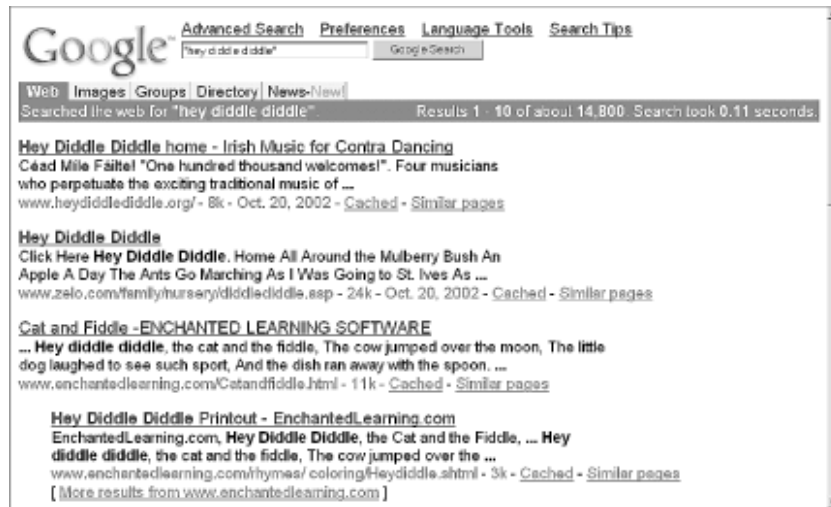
Google

Advanced Search Preferences Language Tools Search Tips

"hey diddle diddle" Google Search

Web Images Groups Directory News-New!

Searched the web for "hey diddle diddle". Results 1 - 10 of about 14,800. Search took 0.11 seconds.

Hey Diddle Diddle home - Irish Music for Contra Dancing
Céad Míle Fáilte! "One hundred thousand welcomes!". Four musicians who perpetuate the exciting traditional music of ...
www.heydiddlediddle.org/ - 8k - Oct. 20, 2002 - Cached - Similar pages

Hey Diddle Diddle
Click Here Hey Diddle Diddle. Home All Around the Mulberry Bush An Apple A Day The Ants Go Marching As I Was Going to St. Ives As ...
www.zelo.com/family/nursery/diddlediddle.asp - 24k - Oct. 20, 2002 - Cached - Similar pages

Cat and Fiddle -ENCHANTED LEARNING SOFTWARE
... Hey diddle diddle, the cat and the fiddle, The cow jumped over the moon, The little dog laughed to see such sport, And the dish ran away with the spoon. ...
www.enchantedlearning.com/Catandfiddle.html - 11k - Cached - Similar pages

Hey Diddle Diddle Printout - EnchantedLearning.com
EnchantedLearning.com, Hey Diddle Diddle, the Cat and the Fiddle, ... Hey diddle diddle, the cat and the fiddle, The cow jumped over the ...
www.enchantedlearning.com/rhymes/ coloring/Heydiddle.shtml - 3k - Cached - Similar pages
[ More results from www.enchantedlearning.com ]